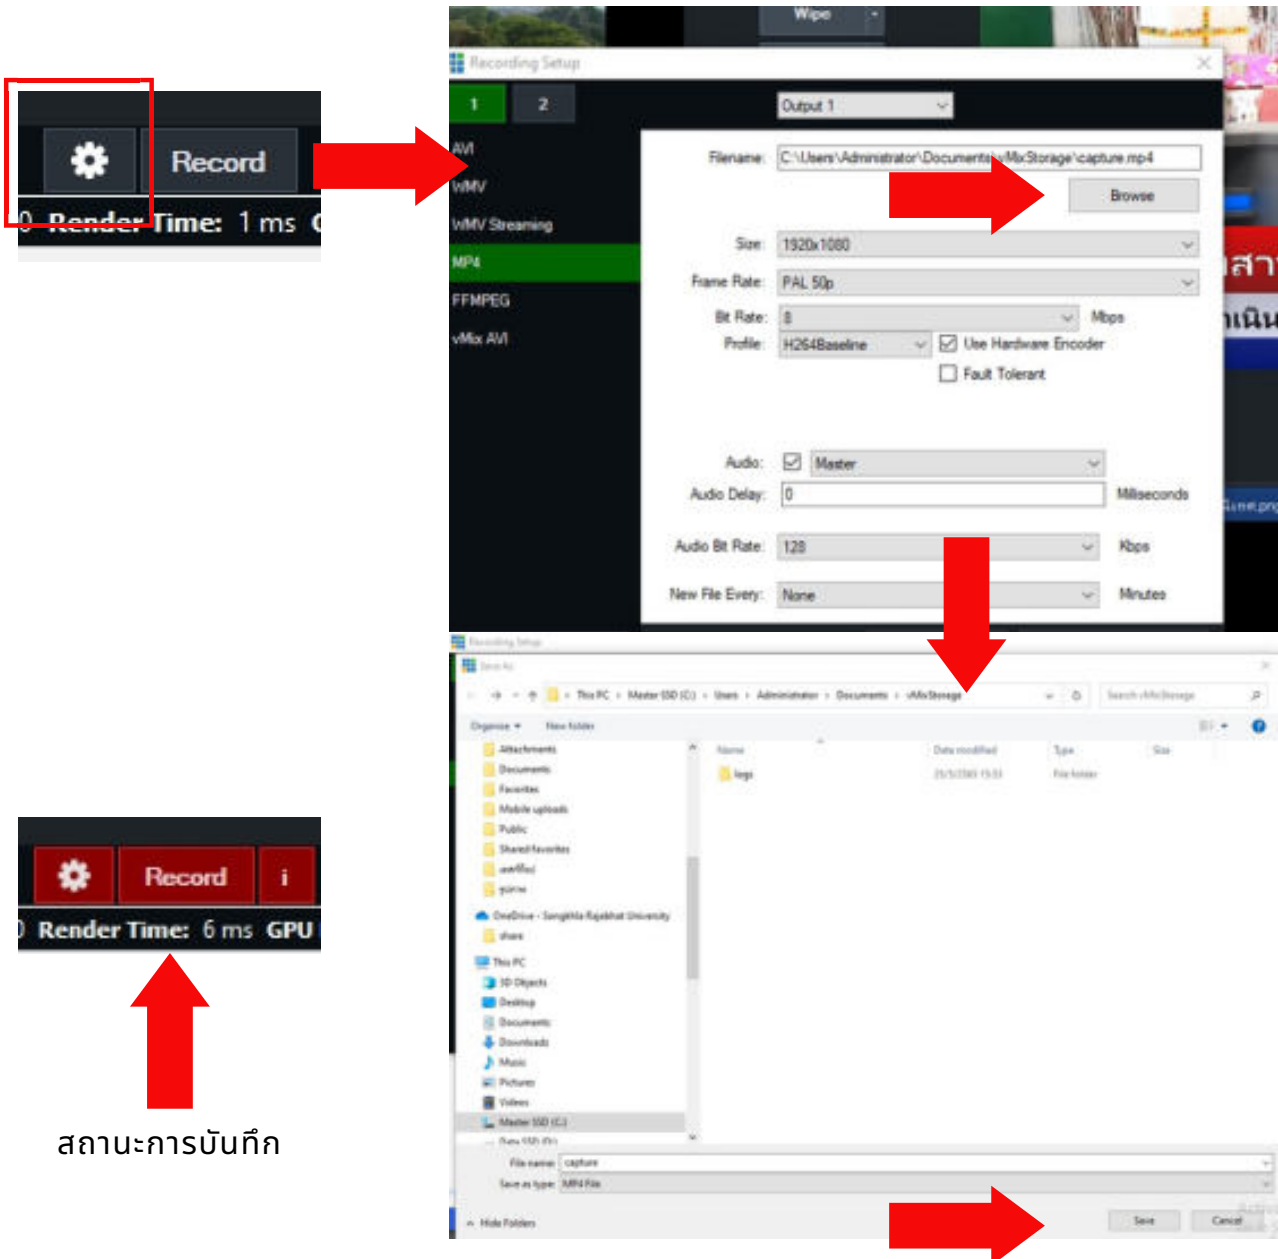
Record
0 Render Time: 1 ms

Wipe
Recording Setup
1
2
Output 1
AVI
WMV
WMV Streaming
MP4
FFMPEG
vMix AVI
Filename: C:\Users\Administrator\Documents\vMixStorage\capture.mp4
Browse
Size: 1920x1080
Frame Rate: PAL 50p
Bit Rate: 8 Mbps
Profile: H264Baseline
Use Hardware Encoder
Fault Tolerant
Audio: Master
Audio Delay: 0 Milliseconds
Audio Bit Rate: 128 Kbps
New File Every: None Minutes

Recording Setup
Save As
This PC › Master SSD (C:) › Users › Administrator › Documents › vMixStorage
Search vMixStorage
Organize ▾
New folder
Attachments
Documents
Favorites
Mobile uploads
Public
Shared favorites
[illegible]
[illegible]
OneDrive - Songkhla Rajabhat University
share
This PC
3D Objects
Desktop
Documents
Downloads
Music
Pictures
Videos
Master SSD (C:)
Data SSD (D:)
Name
Date modified
Type
Size
logs
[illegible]
File folder
File name: capture
Save as type: MP4 File
Hide Folders
Save
Cancel

Record
i
0 Render Time: 6 ms GPU
สถานะการบันทึก